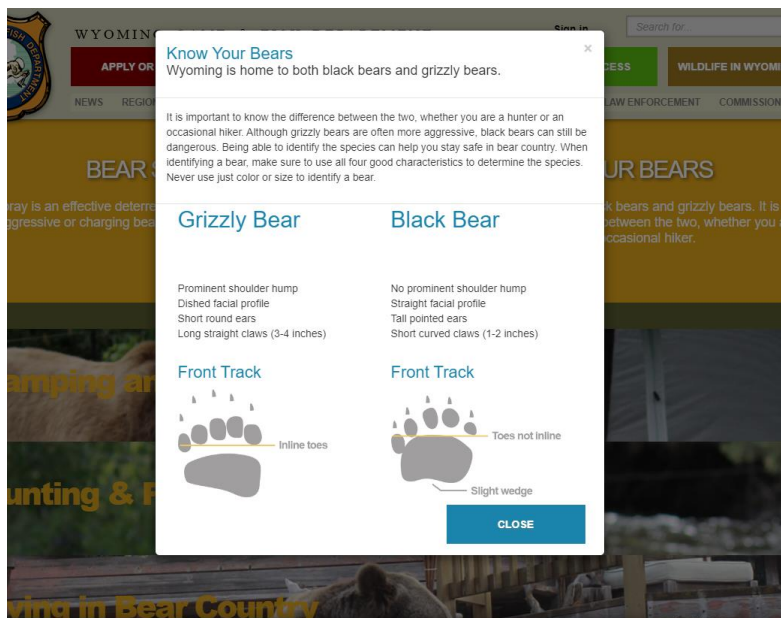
FISH DEPARTMENT

WYOMING

Sign in

Search for

APPLY OR

CESS

WILDLIFE IN WYOMI

NEWS REGIO

LAW ENFORCEMENT COMMISSIO

BEAR S

UR BEARS

ray is an effective deterre

ggressive or charging bea

k bears and grizzly bears. It is

between the two, whether you a

occasional hiker.

amping ar

unting & F

ving in Bear Country

Know Your Bears

Wyoming is home to both black bears and grizzly bears.

×

It is important to know the difference between the two, whether you are a hunter or an occasional hiker. Although grizzly bears are often more aggressive, black bears can still be dangerous. Being able to identify the species can help you stay safe in bear country. When identifying a bear, make sure to use all four good characteristics to determine the species. Never use just color or size to identify a bear.

Grizzly Bear

Prominent shoulder hump
Dished facial profile
Short round ears
Long straight claws (3-4 inches)

Front Track

Inline toes

Black Bear

No prominent shoulder hump
Straight facial profile
Tall pointed ears
Short curved claws (1-2 inches)

Front Track

Toes not inline

Slight wedge

CLOSE